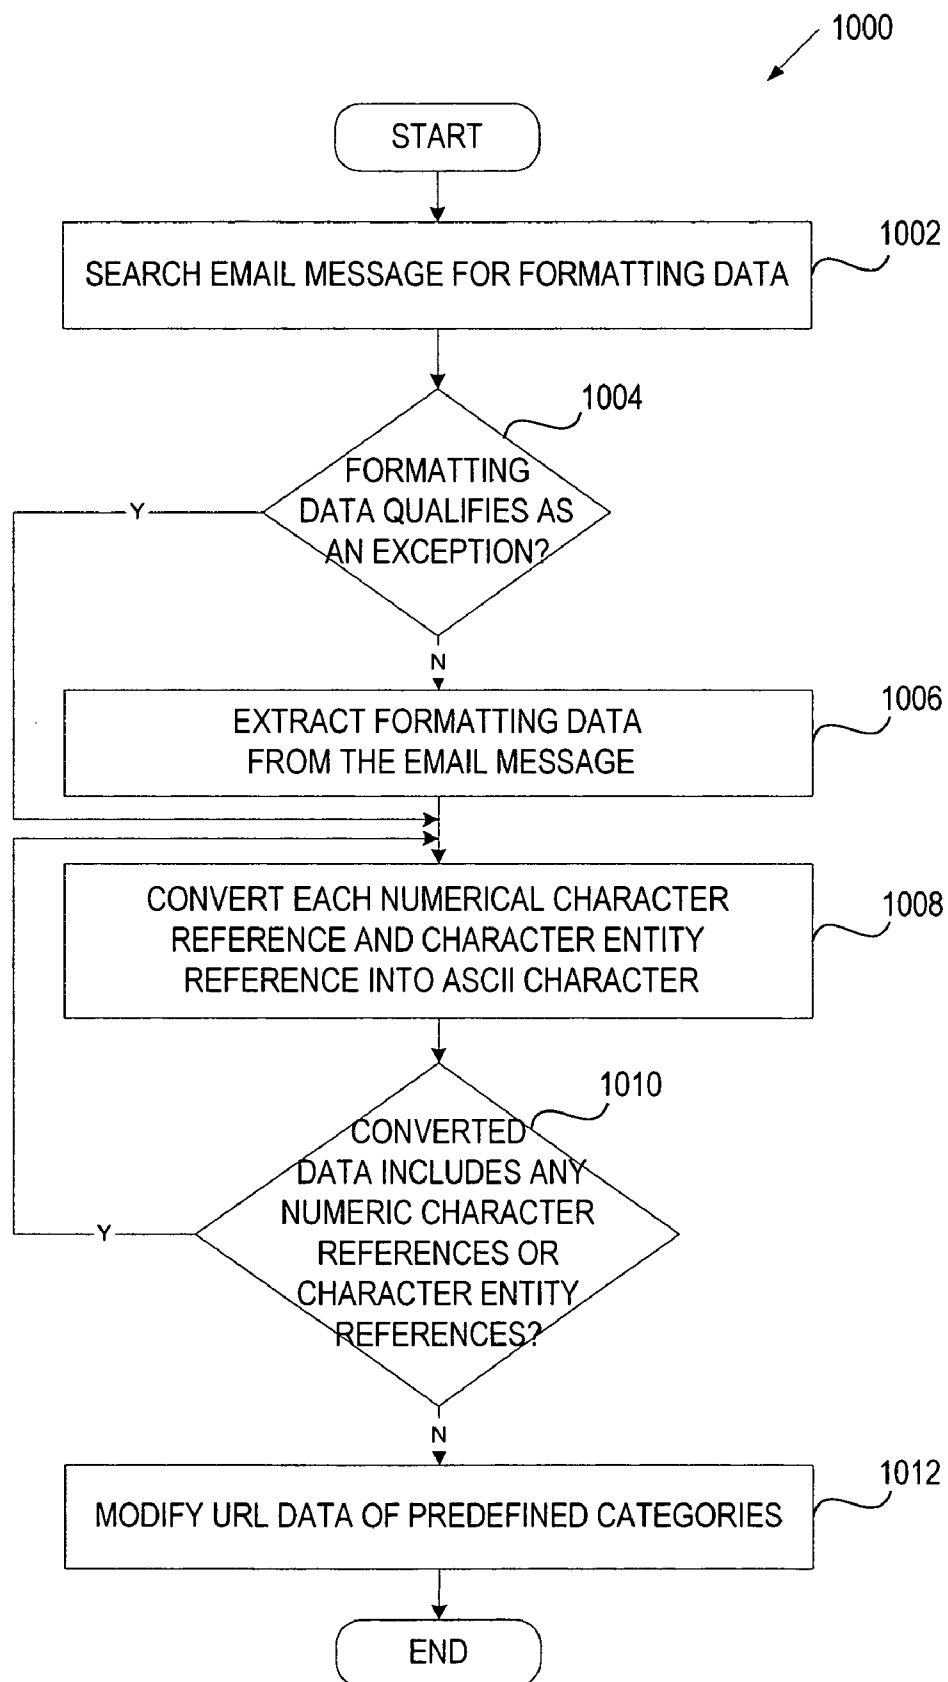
1000

START

SEARCH EMAIL MESSAGE FOR FORMATTING DATA

1002

FORMATTING DATA QUALIFIES AS AN EXCEPTION?

1004

Y

N

EXTRACT FORMATTING DATA FROM THE EMAIL MESSAGE

1006

CONVERT EACH NUMERICAL CHARACTER REFERENCE AND CHARACTER ENTITY REFERENCE INTO ASCII CHARACTER

1008

CONVERTED DATA INCLUDES ANY NUMERIC CHARACTER REFERENCES OR CHARACTER ENTITY REFERENCES?

1010

Y

N

MODIFY URL DATA OF PREDEFINED CATEGORIES

1012

END